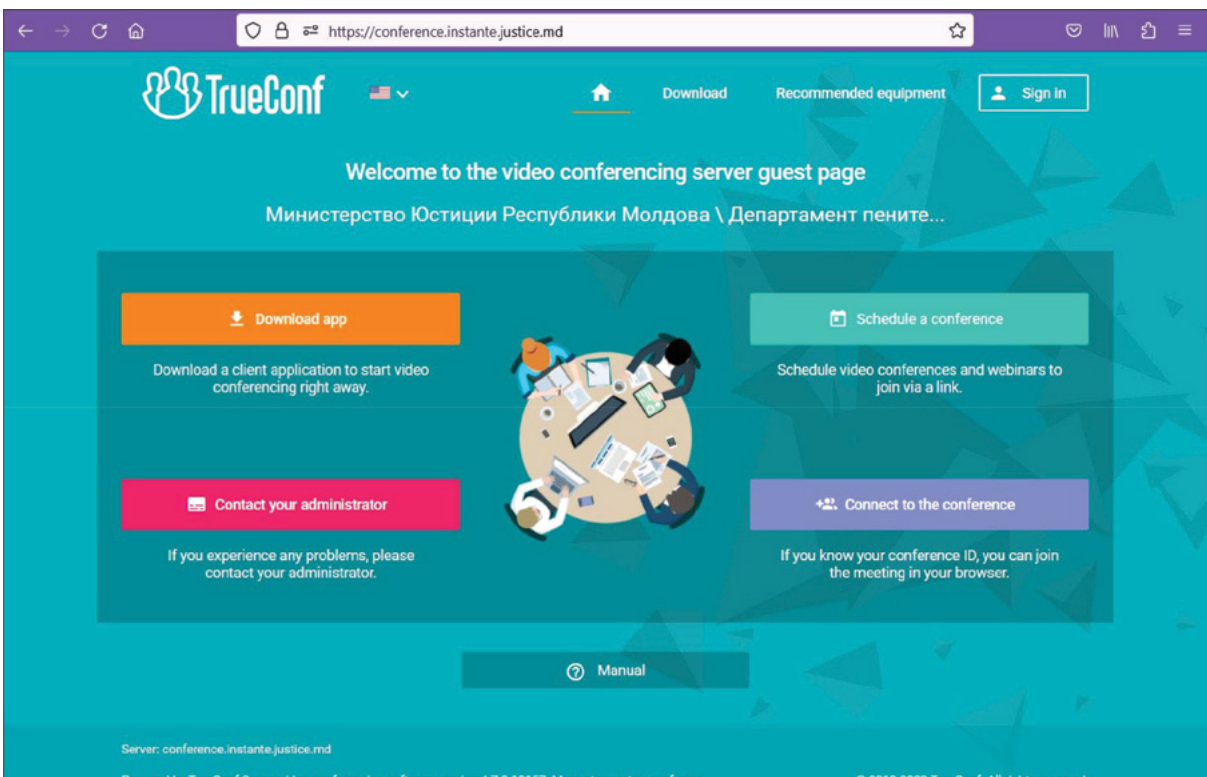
https://conference.instante.justice.md

TrueConf

Download

Recommended equipment

Sign in

Welcome to the video conferencing server guest page

Министерство Юстиции Республики Молдова \ Департамент пените...

Download app

Download a client application to start video conferencing right away.

Schedule a conference

Schedule video conferences and webinars to join via a link.

Contact your administrator

If you experience any problems, please contact your administrator.

Connect to the conference

If you know your conference ID, you can join the meeting in your browser.

Manual

Server: conference.instante.justice.md

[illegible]